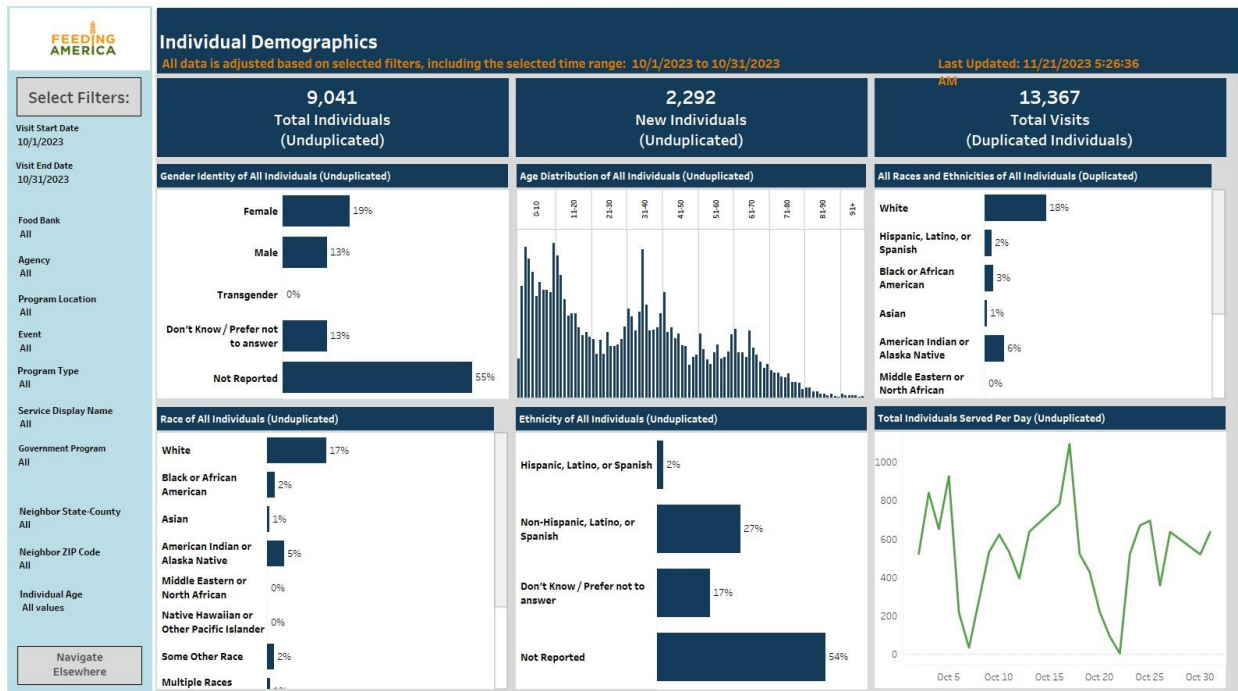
FEEDING AMERICA

Individual Demographics
All data is adjusted based on selected filters, including the selected time range: 10/1/2023 to 10/31/2023

Last Updated: 11/21/2023 5:26:36 AM

Select Filters:

Visit Start Date
10/1/2023

Visit End Date
10/31/2023

Food Bank
All

Agency
All

Program Location
All

Event
All

Program Type
All

Service Display Name
All

Government Program
All

Neighbor State-County
All

Neighbor ZIP Code
All

Individual Age
All values

Navigate Elsewhere

9,041
Total Individuals
(Unduplicated)

2,292
New Individuals
(Unduplicated)

13,367
Total Visits
(Duplicated Individuals)

Gender Identity of All Individuals (Unduplicated)

| | |
|---|---|
| Female | 19% |
| Male | 13% |
| Transgender | 0% |
| Don't Know / Prefer not to answer | 13% |
| Not Reported | 55% |

Age Distribution of All Individuals (Unduplicated)

0-10 11-20 21-30 31-40 41-50 51-60 61-70 71-80 81-90 91+

All Races and Ethnicities of All Individuals (Duplicated)

| | |
|---|---|
| White | 18% |
| Hispanic, Latino, or Spanish | 2% |
| Black or African American | 3% |
| Asian | 1% |
| American Indian or Alaska Native | 6% |
| Middle Eastern or North African | 0% |

Race of All Individuals (Unduplicated)

| | |
|---|---|
| White | 17% |
| Black or African American | 2% |
| Asian | 1% |
| American Indian or Alaska Native | 5% |
| Middle Eastern or North African | 0% |
| Native Hawaiian or Other Pacific Islander | 0% |
| Some Other Race | 2% |
| Multiple Races | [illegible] |

Ethnicity of All Individuals (Unduplicated)

| | |
|---|---|
| Hispanic, Latino, or Spanish | 2% |
| Non-Hispanic, Latino, or Spanish | 27% |
| Don't Know / Prefer not to answer | 17% |
| Not Reported | 54% |

Total Individuals Served Per Day (Unduplicated)

1000
800
600
400
200
0

Oct 5 Oct 10 Oct 15 Oct 20 Oct 25 Oct 30